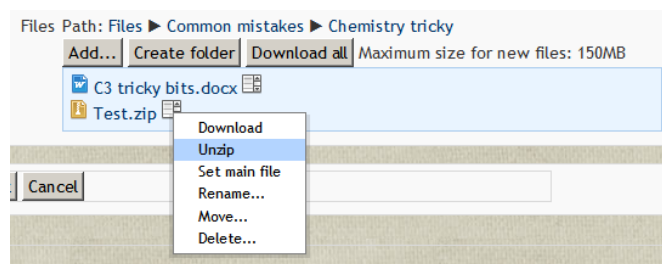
Files Path: Files ▶ Common mistakes ▶ Chemistry tricky

Add... Create folder Download all Maximum size for new files: 150MB

C3 tricky bits.docx

Test.zip

Download
Unzip
Set main file
Rename...
Move...
Delete...

Cancel